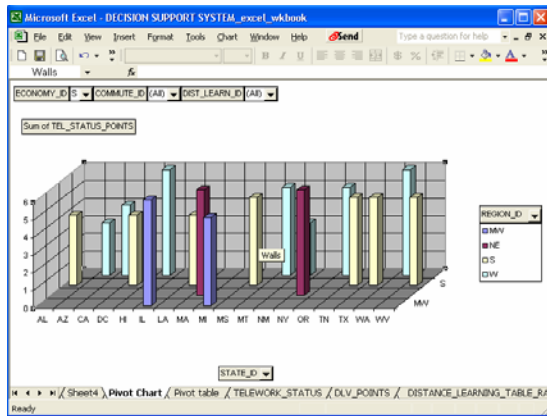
Microsoft Excel - DECISION SUPPORT SYSTEM_excel_wkbook

File Edit View Insert Format Tools Chart Window Help Send Type a question for help

Walls fx

ECONOMY_ID S COMMUTE_ID (All) DIST_LEARN_ID (All)

Sum of TEL_STATUS_POINTS

6
5
4
3
2
1
0

AL AZ CA DC HI IL LA MA MI MS MT NM NY OR TN TX WA WV

Walls

S
MW

REGION_ID
MW
NE
S
W

STATE_ID

Sheet4 Pivot Chart Pivot table TELEWORK_STATUS DLV_POINTS DISTANCE_LEARNING_TABLE_RA

Ready